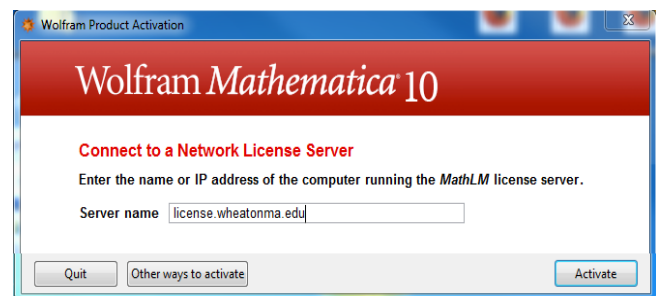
Wolfram Product Activation

Wolfram Mathematica® 10

Connect to a Network License Server

Enter the name or IP address of the computer running the MathLM license server.

Server name license.wheatonma.edu

Quit

Other ways to activate

Activate